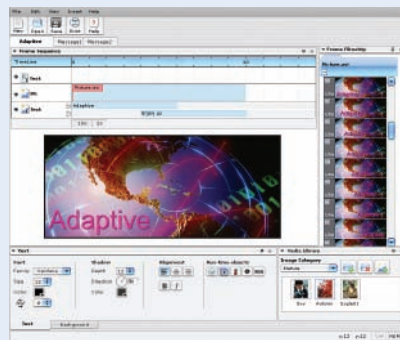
File Edit View Insert Help

New Open Save Print Help

Adaptive Message1 Message2

Frame Sequence

Timeline

Text

BG

Text

Adaptive

Adaptive

Frame Filmstrip

My banner

Adaptive

Text

Font

Family Verdana

Size 12

Color

Shadow

Depth

Direction

Color

Alignment

Run-time objects

Media Library

Image Category

Button

Box Button Scarlett

Text Background